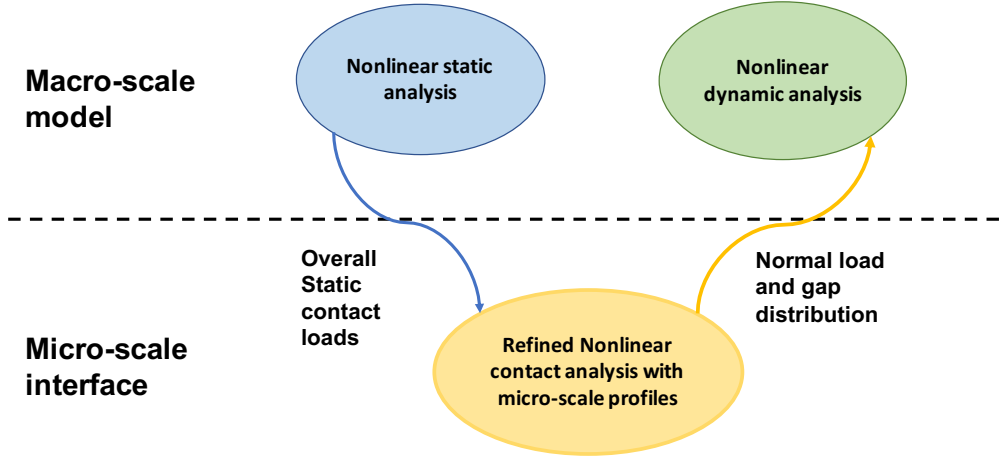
Macro-scale model

Nonlinear static analysis

Nonlinear dynamic analysis

Overall Static contact loads

Normal load and gap distribution

Micro-scale interface

Refined Nonlinear contact analysis with micro-scale profiles